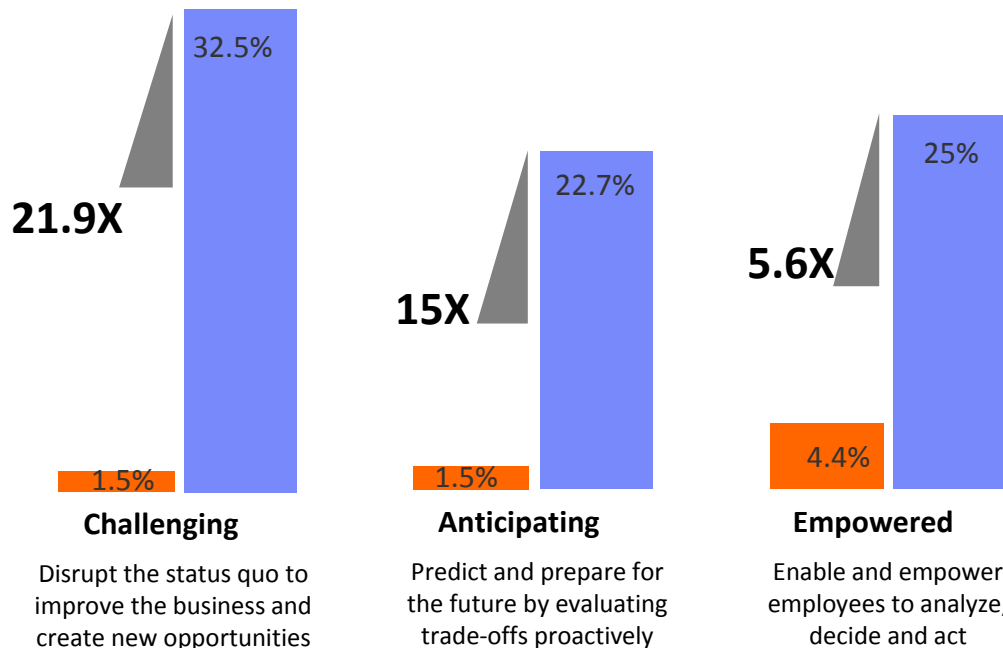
32.5%

21.9X

1.5%

Challenging

Disrupt the status quo to improve the business and create new opportunities

22.7%

15X

1.5%

Anticipating

Predict and prepare for the future by evaluating trade-offs proactively

25%

5.6X

4.4%

Empowered

Enable and empower employees to analyze, decide and act